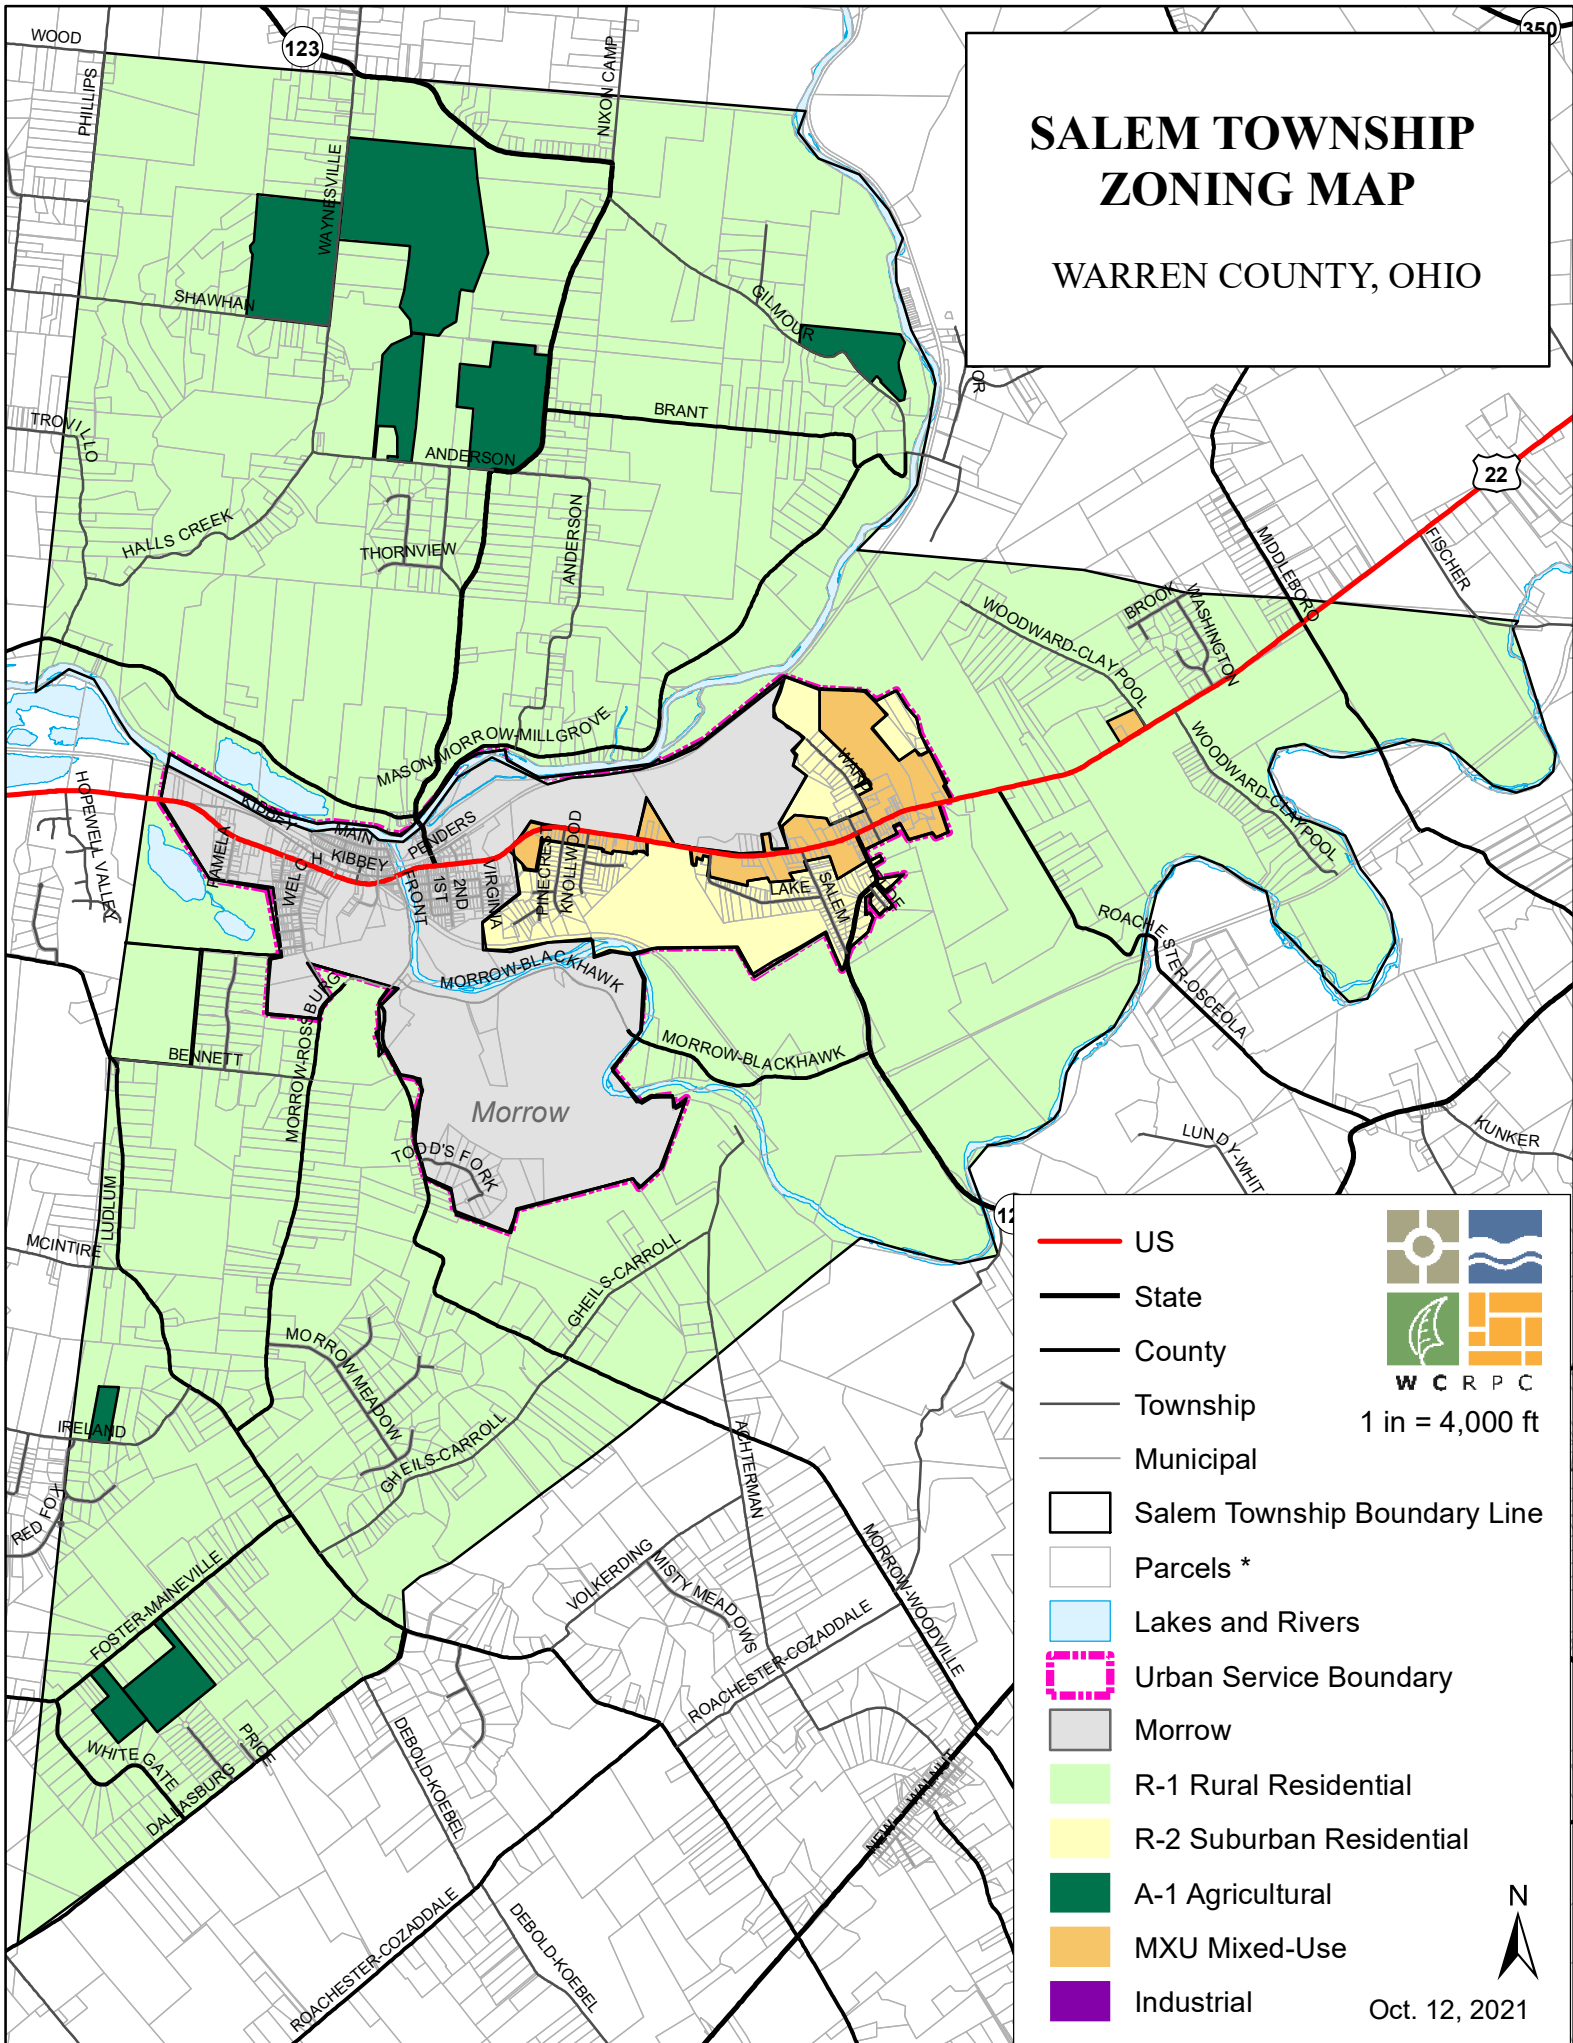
SALEM TOWNSHIP ZONING MAP

WARREN COUNTY, OHIO

WOOD
123
350
PHILLIPS
NIXON CAMP
WAYNESVILLE
SHAWHAN
GILMOUR
CR
BRANT
TROVILLO
ANDERSON
22
HALLS CREEK
THORNVIEW
ANDERSON
MIDDLEBORO
FISCHER
WOODWARD-CLAYPOOL
BROOK
WASHINGTON
MASON-MORROW-MILLGROVE
WARD
WOODWARD-CLAYPOOL
HOPEWELL VALLEY
KIBBEY
MAIN
PENDERS
PAMELA
WELCH
KIBBEY
FRONT
1ST
2ND
VIRGINIA
PINECREST
KNOLLWOOD
LAKE
SALEM
ROACHESTER-OSCEOLA
MORROW-BLACKHAWK
MORROW-BLACKHAWK
MORROW-ROSSBURG
BENNETT
Morrow
TODD'S FORK
LUNDY-WHIT
KUNKER
LUDLUM
MCINTIRE
12
GHEILS-CARROLL
MORROW MEADOW
IRELAND
GHEILS-CARROLL
RED FOX
ACHTERMAN
MORROW-WOODVILLE
VOLKERDING
MISTY MEADOWS
ROACHESTER-COZADDALE
FOSTER-MAINEVILLE
WHITE GATE
PRICE
DALLASBURG
DEBOLD-KOEBEL
NEW-WALNUT
ROACHESTER-COZADDALE
DEBOLD-KOEBEL

US
State
County
Township
Municipal
Salem Township Boundary Line
Parcels *
Lakes and Rivers
Urban Service Boundary
Morrow
R-1 Rural Residential
R-2 Suburban Residential
A-1 Agricultural
MXU Mixed-Use
Industrial

W C R P C
1 in = 4,000 ft
N
Oct. 12, 2021